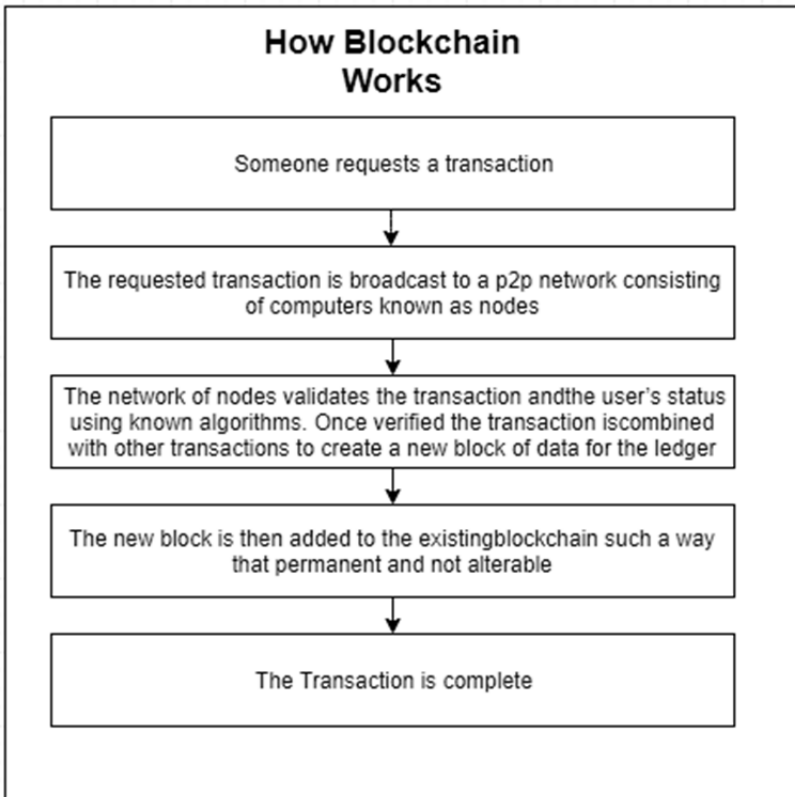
How Blockchain Works

Someone requests a transaction

The requested transaction is broadcast to a p2p network consisting of computers known as nodes

The network of nodes validates the transaction andthe user's status using known algorithms. Once verified the transaction iscombined with other transactions to create a new block of data for the ledger

The new block is then added to the existingblockchain such a way that permanent and not alterable

The Transaction is complete